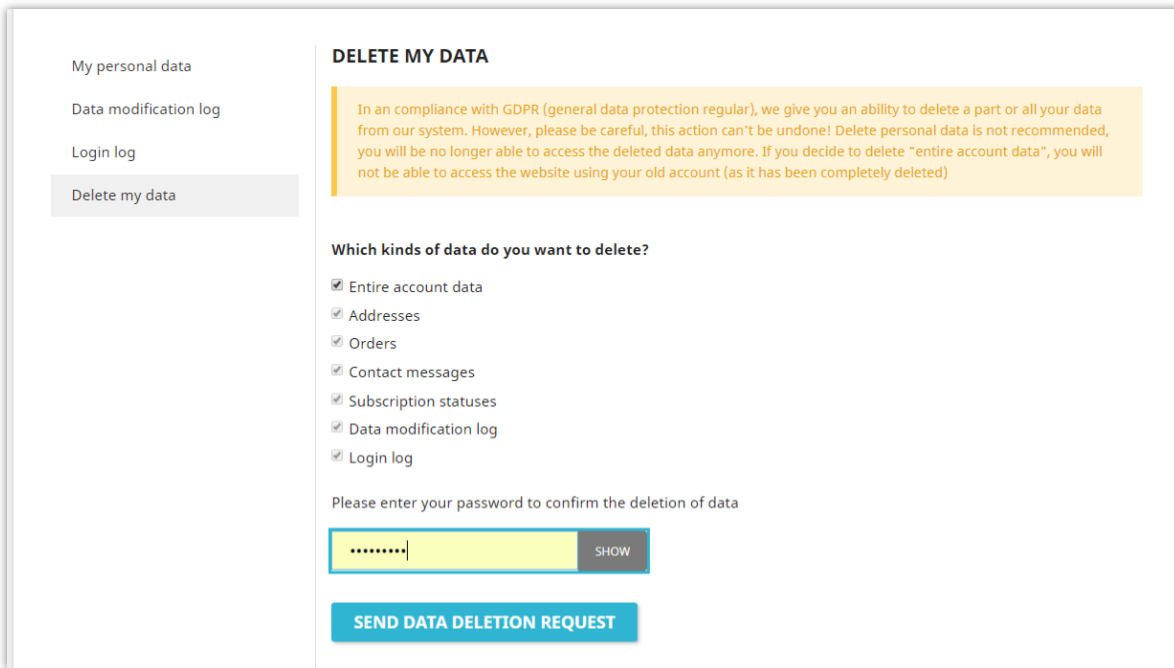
My personal data

Data modification log

Login log

Delete my data

DELETE MY DATA

In an compliance with GDPR (general data protection regular), we give you an ability to delete a part or all your data from our system. However, please be careful, this action can't be undone! Delete personal data is not recommended, you will be no longer able to access the deleted data anymore. If you decide to delete "entire account data", you will not be able to access the website using your old account (as it has been completely deleted)

Which kinds of data do you want to delete?

Entire account data

Addresses

Orders

Contact messages

Subscription statuses

Data modification log

Login log

Please enter your password to confirm the deletion of data

•••••••••

SHOW

SEND DATA DELETION REQUEST